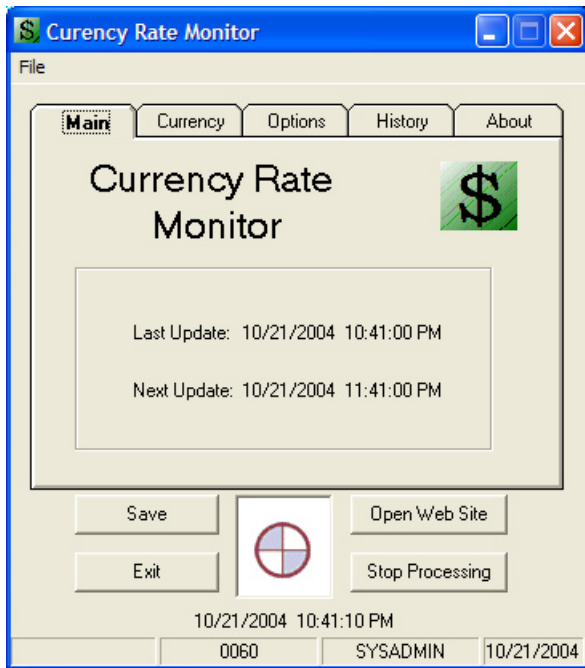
Currency Rate Monitor

File

Main
Currency
Options
History
About

Currency Rate Monitor

Last Update: 10/21/2004 10:41:00 PM

Next Update: 10/21/2004 11:41:00 PM

Save
Exit
Open Web Site
Stop Processing

10/21/2004 10:41:10 PM

0060
SYSADMIN
10/21/2004